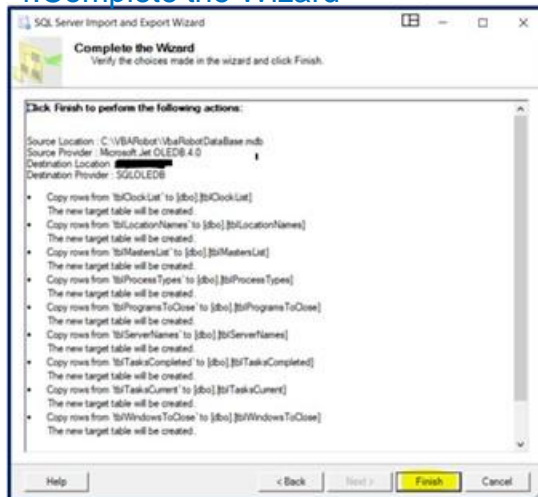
11Complete the Wizard

SQL Server Import and Export Wizard

Complete the Wizard
Verify the choices made in the wizard and click Finish.

Click Finish to perform the following actions:

Source Location : C:\VBARobot\VbaRobotDataBase.mdb
Source Provider : Microsoft.Jet.OLEDB.4.0
Destination Location : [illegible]
Destination Provider : SQLOLEDB

Copy rows from `tblClockList` to [dbo].[tblClockList]
The new target table will be created.
Copy rows from `tblLocationNames` to [dbo].[tblLocationNames]
The new target table will be created.
Copy rows from `tblMastersList` to [dbo].[tblMastersList]
The new target table will be created.
Copy rows from `tblProcessTypes` to [dbo].[tblProcessTypes]
The new target table will be created.
Copy rows from `tblProgramsToClose` to [dbo].[tblProgramsToClose]
The new target table will be created.
Copy rows from `tblServerNames` to [dbo].[tblServerNames]
The new target table will be created.
Copy rows from `tblTasksCompleted` to [dbo].[tblTasksCompleted]
The new target table will be created.
Copy rows from `tblTasksCurrent` to [dbo].[tblTasksCurrent]
The new target table will be created.
Copy rows from `tblWindowsToClose` to [dbo].[tblWindowsToClose]
The new target table will be created.

Help
< Back
Next >
Finish
Cancel